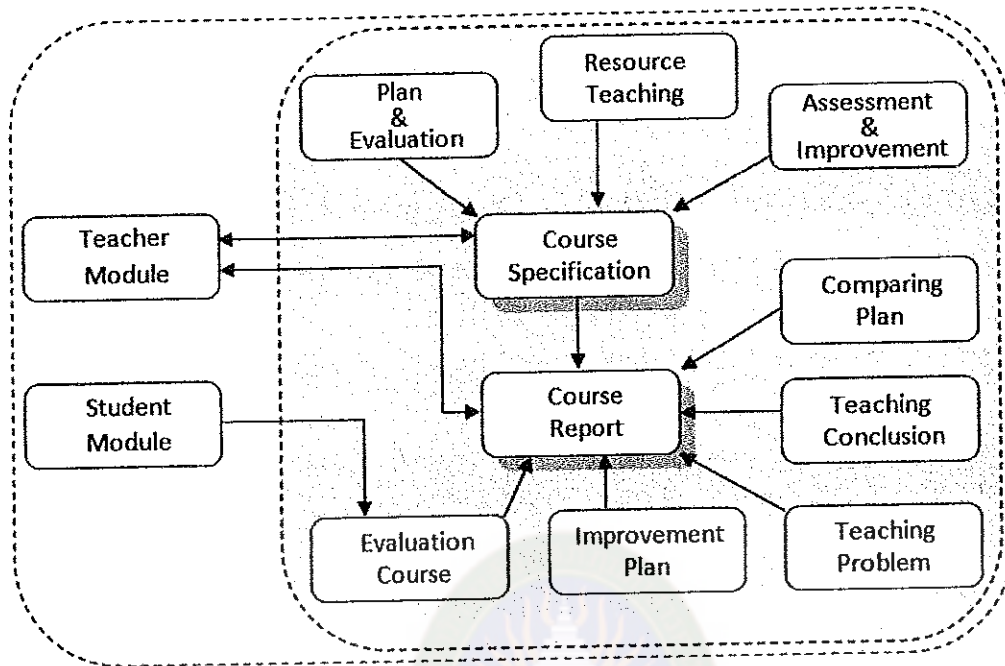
Plan & Evaluation

Resource Teaching

Assessment & Improvement

Teacher Module

Course Specification

Comparing Plan

Student Module

Course Report

Teaching Conclusion

Evaluation Course

Improvement Plan

Teaching Problem